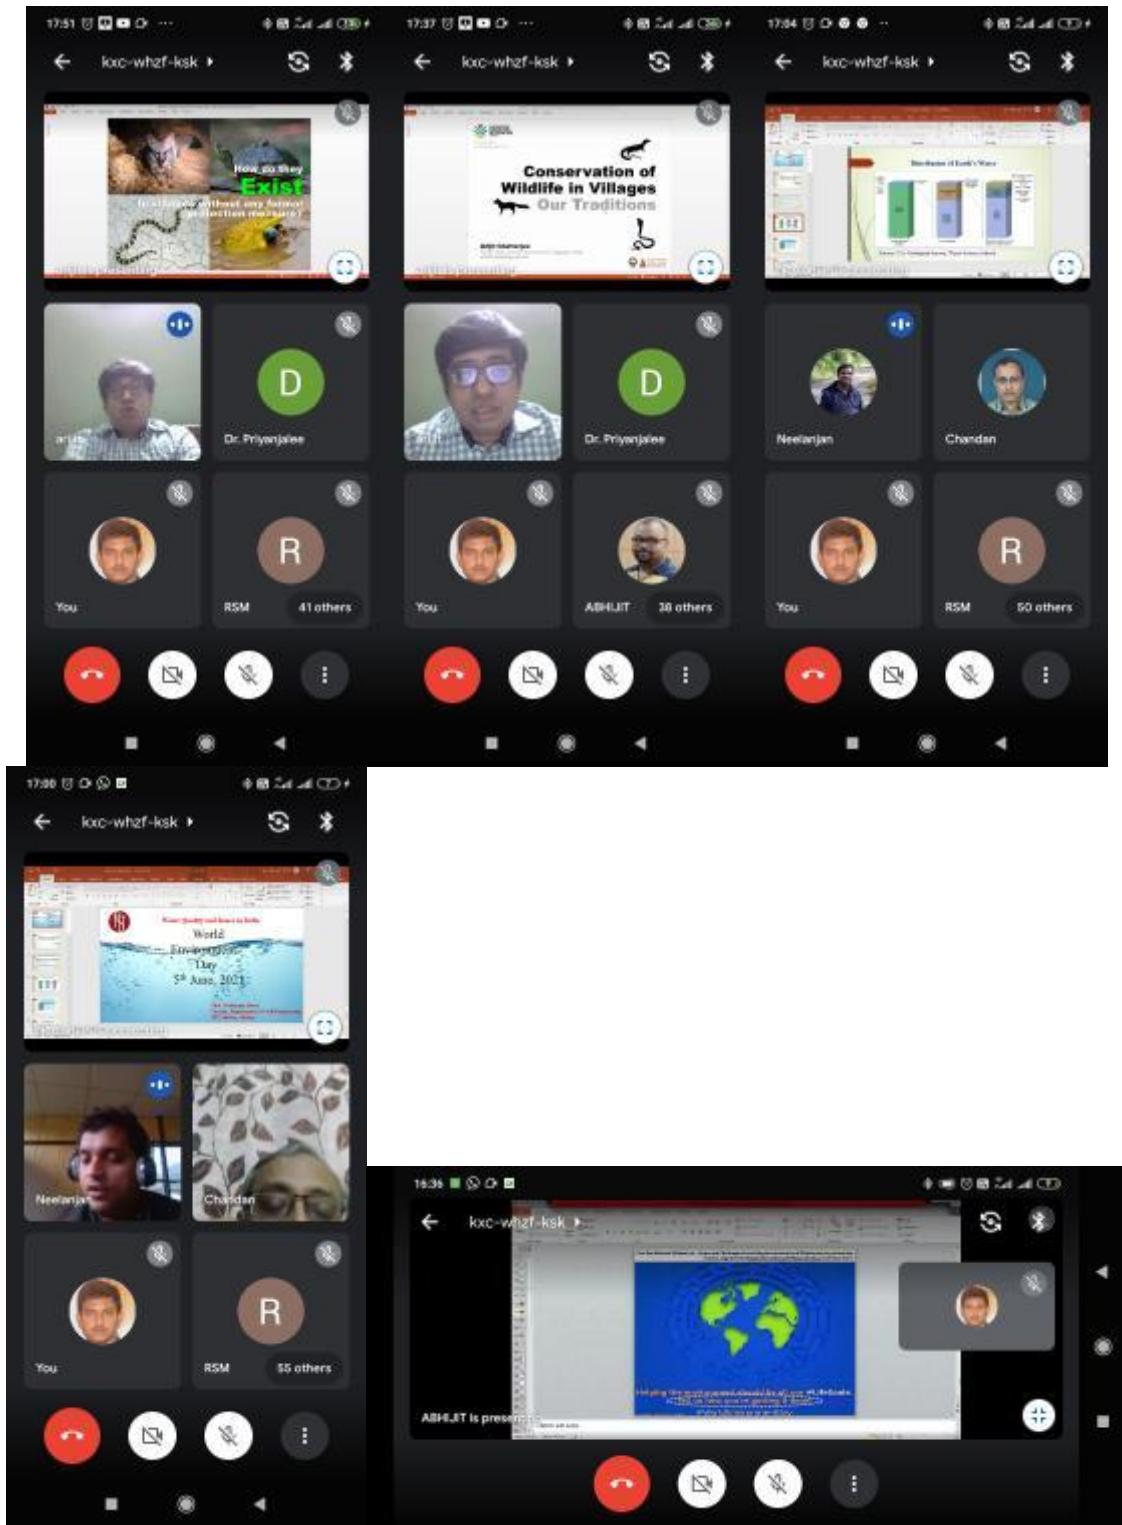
17:51

kxc-whzf-ksk

How do they Exist

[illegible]

arijit

D

Dr. Priyanjalee

You

R

RSM

41 others

17:37

kxc-whzf-ksk

Conservation of Wildlife in Villages Our Traditions

D

Dr. Priyanjalee

You

ABHIJIT

38 others

17:04

kxc-whzf-ksk

Distribution of Earth's Water

Neelanjan

Chandan

You

R

RSM

50 others

17:00

kxc-whzf-ksk

World Environment Day 5th June, 2021

Neelanjan

Chandan

You

R

RSM

55 others

16:36

kxc-whzf-ksk

ABHIJIT is presenting